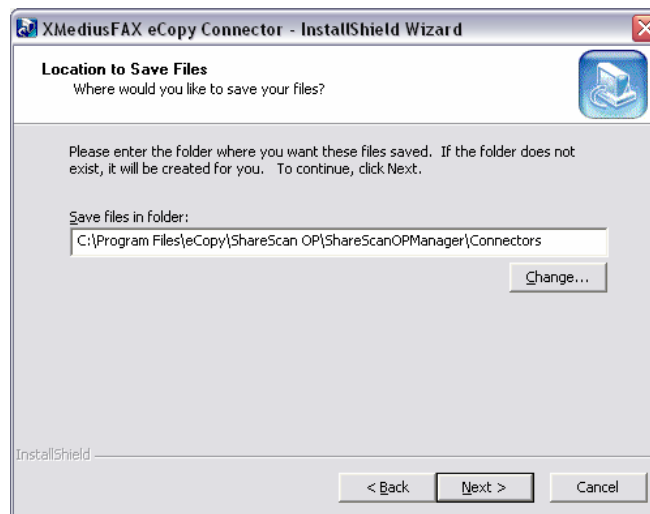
XMediusFAX eCopy Connector - InstallShield Wizard

Location to Save Files
Where would you like to save your files?

Please enter the folder where you want these files saved. If the folder does not exist, it will be created for you. To continue, click Next.

Save files in folder:
C:\Program Files\eCopy\ShareScan OP\ShareScanOPManager\Connectors

Change...

InstallShield

< Back
Next >
Cancel